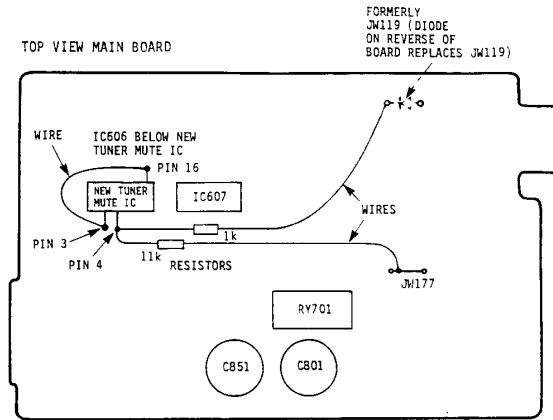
FORMERLY JW119 (DIODE ON REVERSE OF BOARD REPLACES JW119)

TOP VIEW MAIN BOARD

WIRE

IC606 BELOW NEW TUNER MUTE IC

PIN 16

NEW TUNER MUTE IC

IC607

WIRES

PIN 3

PIN 4

1k

11k

RESISTORS

JW177

RY701

C851

C801